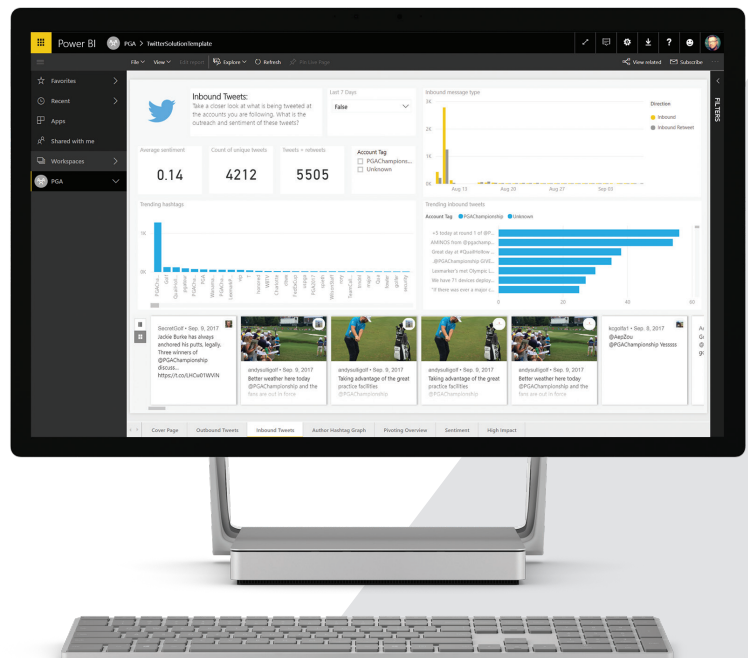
Power BI PGA > TwitterSolutionTemplate

File View Edit report Explore Refresh Pin Live Page View related Subscribe

Favorites
Recent
Apps
Shared with me
Workspaces
PGA

FILTERS

Inbound Tweets:
Take a closer look at what is being tweeted at the accounts you are following. What is the outreach and sentiment of these tweets?

Last 7 Days
False

Inbound message type
Direction
Inbound
Inbound Retweet
3K
2K
1K
0K
Aug 13
Aug 20
Aug 27
Sep 03

Average sentiment
0.14
Count of unique tweets
4212
Tweets + retweets
5505

Account Tag
PGAChampions...
Unknown

Trending hashtags
1K
0K

Trending inbound tweets
Account Tag PGAChampionship Unknown
+9 today at round 1 of @P...
AMINOS from @pgachamp...
Great day at #QuailHollow...
@PGAChampionship GIVE...
Lawmaker's mat Olympic L...
We have 71 devices deploy...
"If there was ever a major c...
0 20 40 60

SecretGolf • Sep. 9, 2017
Jackie Burke has always anchored his putts, legally. Three winners of @PGAChampionship discuss...
https://t.co/LHCw01WVIN

andysuligolf • Sep. 9, 2017
Better weather here today @PGAChampionship and the fans are out in force

andysuligolf • Sep. 9, 2017
Taking advantage of the great practice facilties @PGAChampionship

andysuligolf • Sep. 9, 2017
Taking advantage of the great practice facilties @PGAChampionship

andysuligolf • Sep. 9, 2017
Better weather here today @PGAChampionship and the fans are out in force

ilcgolfa1 • Sep. 8, 2017
@AepZou
@PGAChampionship Yessss

Cover Page Outbound Tweets Inbound Tweets Author Hashtag Graph Pivoting Overview Sentiment High Impact